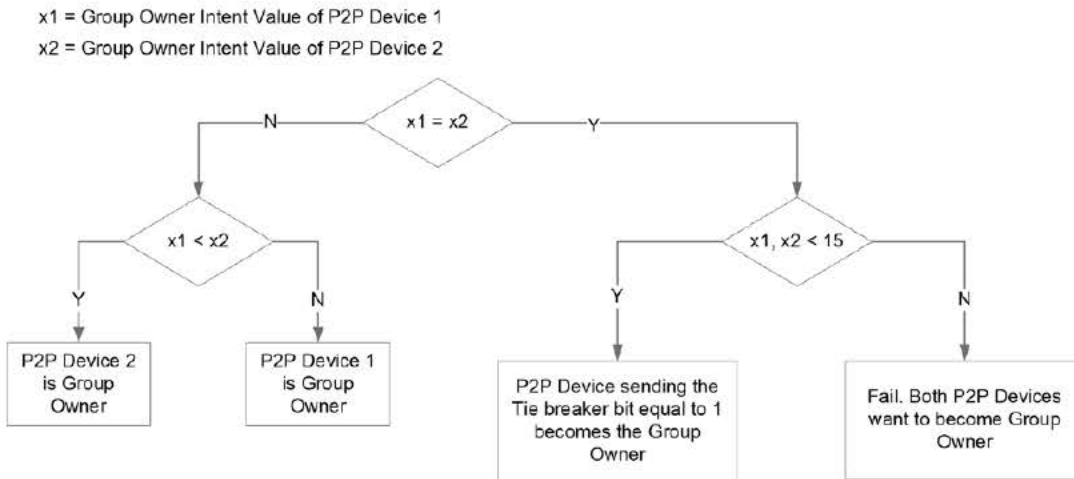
x1 = Group Owner Intent Value of P2P Device 1
x2 = Group Owner Intent Value of P2P Device 2

N
x1 = x2
Y

x1 < x2

x1, x2 < 15

Y
N
Y
N

P2P Device 2 is Group Owner

P2P Device 1 is Group Owner

P2P Device sending the Tie breaker bit equal to 1 becomes the Group Owner

Fail. Both P2P Devices want to become Group Owner